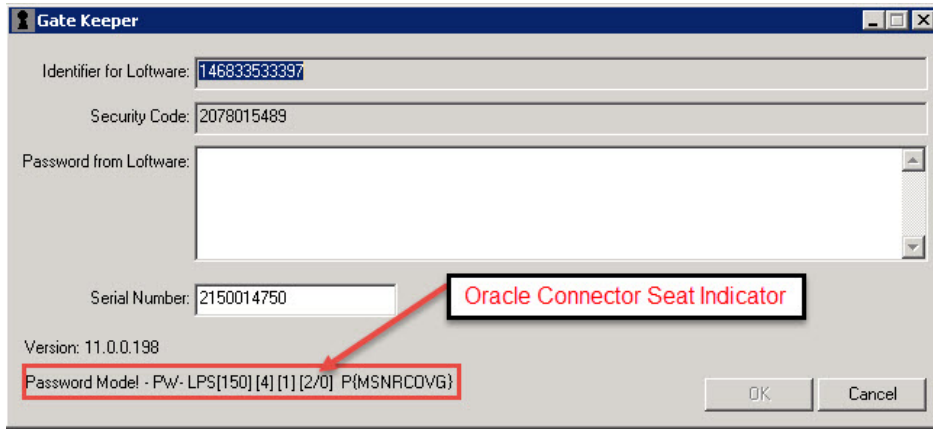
Gate Keeper

Identifier for Loftware: 146833533397

Security Code: 2078015489

Password from Loftware:

Serial Number: 2150014750

Oracle Connector Seat Indicator

Version: 11.0.0.198

Password Mode! - PW- LPS[150] [4] [1] [2/0] P{MSNRCOVG}

OK

Cancel